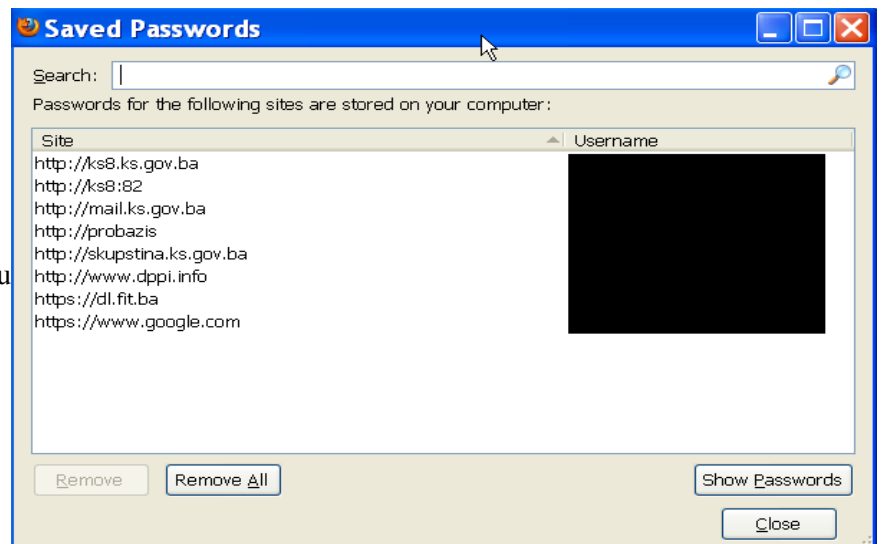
Saved Passwords

Search:

Passwords for the following sites are stored on your computer:

| Site | Username |
|---|---|
| http://ks8.ks.gov.ba | |
| http://ks8:82 | |
| http://mail.ks.gov.ba | |
| http://probazis | |
| http://skupstina.ks.gov.ba | |
| http://www.dppi.info | |
| https://dl.fit.ba | |
| https://www.google.com | |

u

Remove  Remove All  Show Passwords

Close